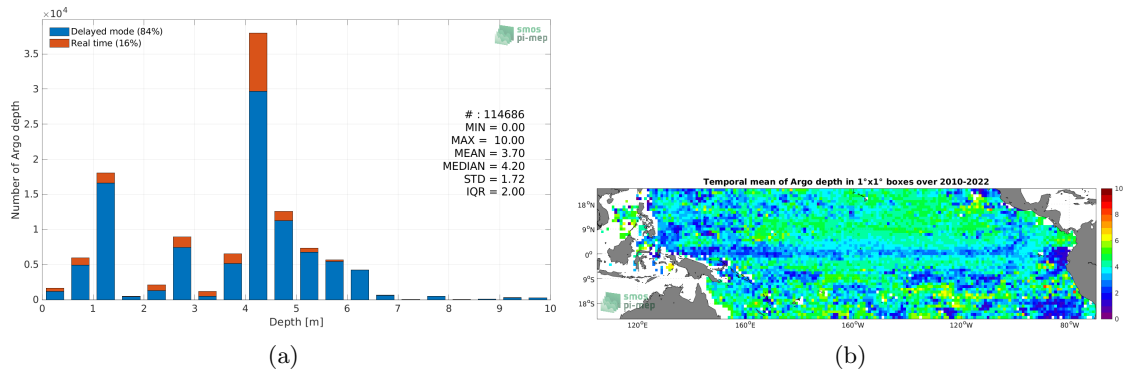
$\times 10^4$

Delayed mode (84%)
Real time (16%)

smos pi-mep

3.5
3
2.5
2
1.5
1
0.5
0

Number of Argo depth

# : 114686
MIN = 0.00
MAX = 10.00
MEAN = 3.70
MEDIAN = 4.20
STD = 1.72
IQR = 2.00

0 1 2 3 4 5 6 7 8 9 10
Depth [m]

(a)

Temporal mean of Argo depth in 1°x1° boxes over 2010-2022

18°N
9°N
0°
9°S
18°S

120°E 160°E 160°W 120°W 80°W

smos pi-mep

10
8
6
4
2
0

(b)